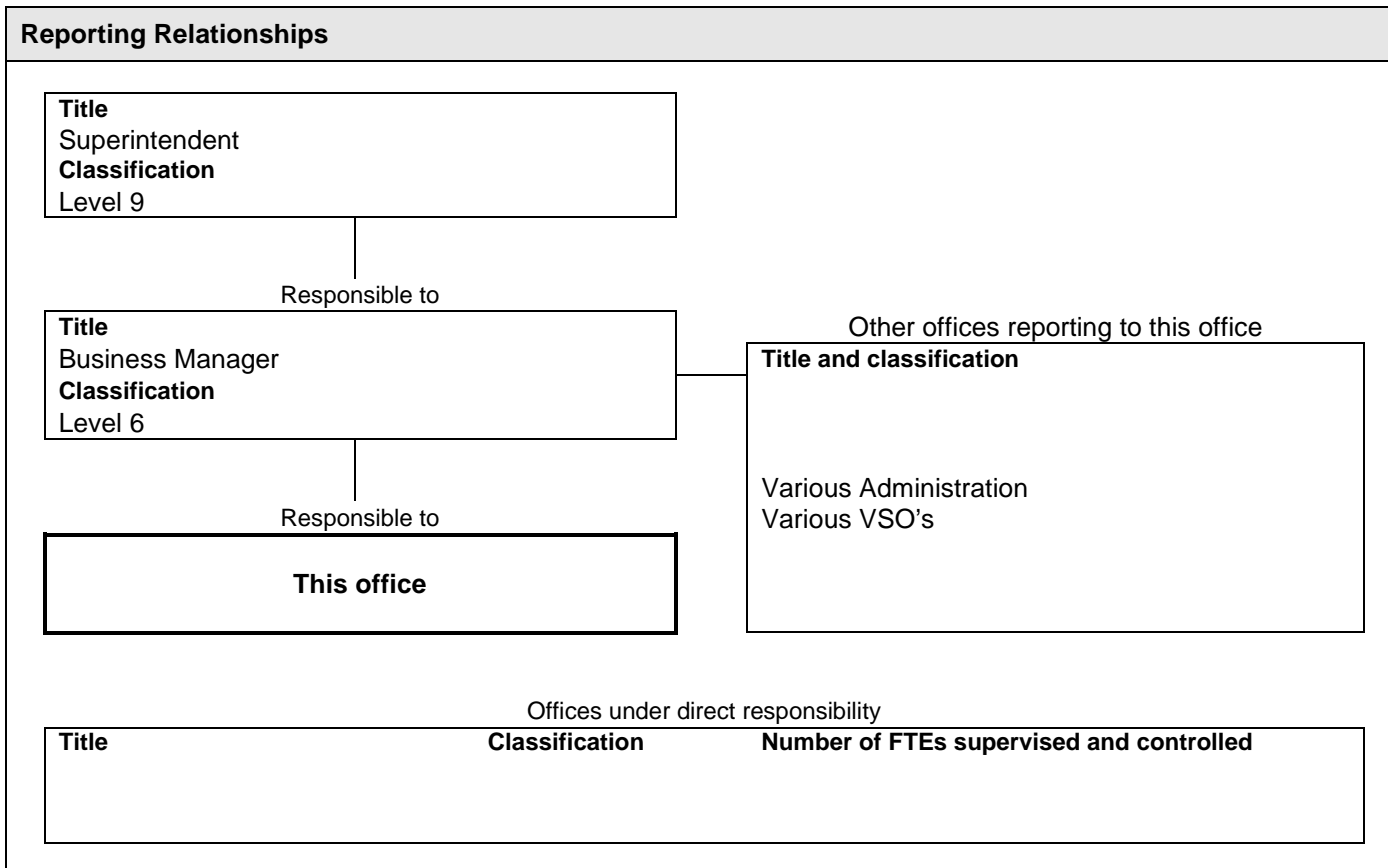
**Reporting Relationships**

**Title**
Superintendent
**Classification**
Level 9

Responsible to

**Title**
Business Manager
**Classification**
Level 6

Responsible to

**This office**

Other offices reporting to this office

**Title and classification**

Various Administration
Various VSO's

Offices under direct responsibility

| Title | Classification | Number of FTEs supervised and controlled |
|---|---|---|
| | | |